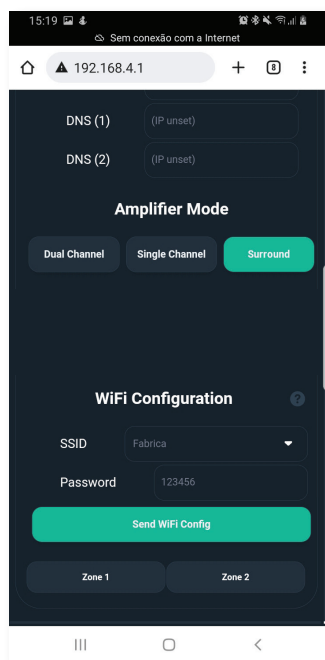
15:19

Sem conexão com a Internet

192.168.4.1

8

DNS (1) (IP unset)

DNS (2) (IP unset)

Amplifier Mode

Dual Channel

Single Channel

Surround

WiFi Configuration

?

SSID Fabrica

Password 123456

Send WiFi Config

Zone 1

Zone 2